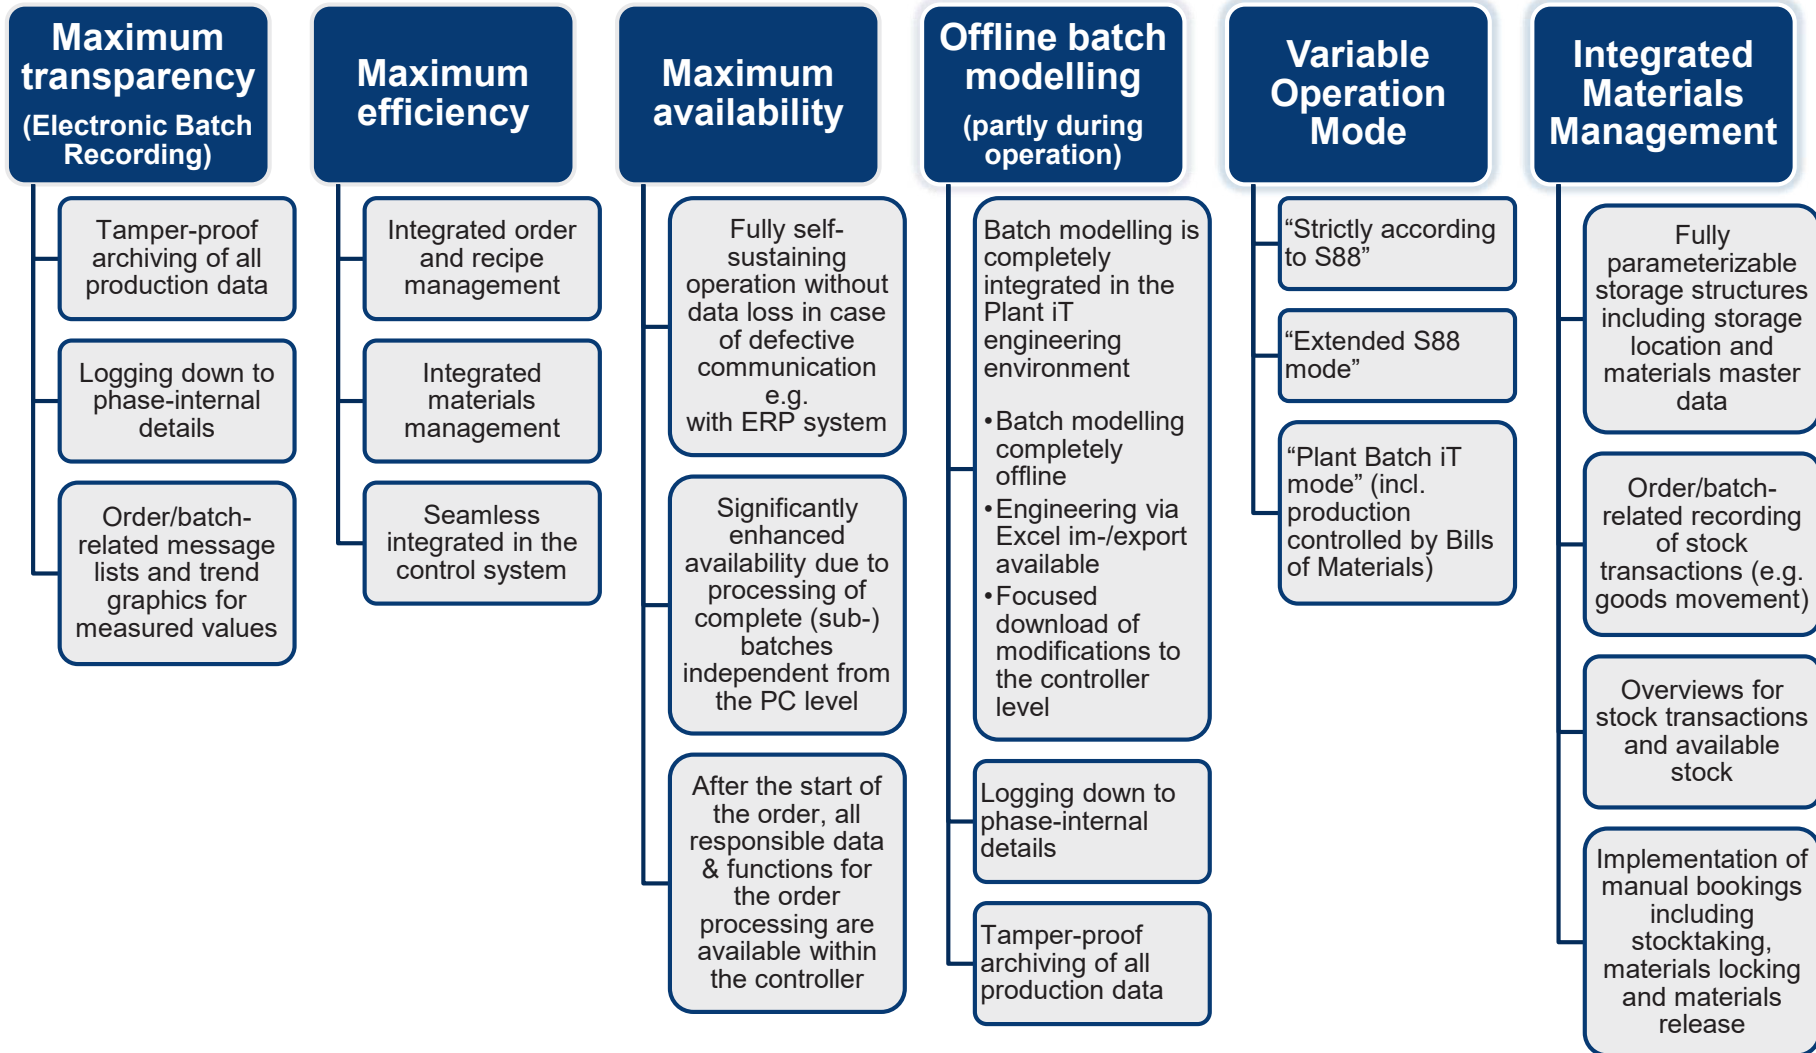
Maximum transparency
(Electronic Batch Recording)

Tamper-proof archiving of all production data

Logging down to phase-internal details

Order/batch-related message lists and trend graphics for measured values

Maximum efficiency

Integrated order and recipe management

Integrated materials management

Seamless integrated in the control system

Maximum availability

Fully self-sustaining operation without data loss in case of defective communication e.g. with ERP system

Significantly enhanced availability due to processing of complete (sub-) batches independent from the PC level

After the start of the order, all responsible data & functions for the order processing are available within the controller

Offline batch modelling
(partly during operation)

Batch modelling is completely integrated in the Plant iT engineering environment

•Batch modelling completely offline
•Engineering via Excel im-/export available
•Focused download of modifications to the controller level

Logging down to phase-internal details

Tamper-proof archiving of all production data

Variable Operation Mode

“Strictly according to S88”

“Extended S88 mode”

“Plant Batch iT mode” (incl. production controlled by Bills of Materials)

Integrated Materials Management

Fully parameterizable storage structures including storage location and materials master data

Order/batch-related recording of stock transactions (e.g. goods movement)

Overviews for stock transactions and available stock

Implementation of manual bookings including stocktaking, materials locking and materials release